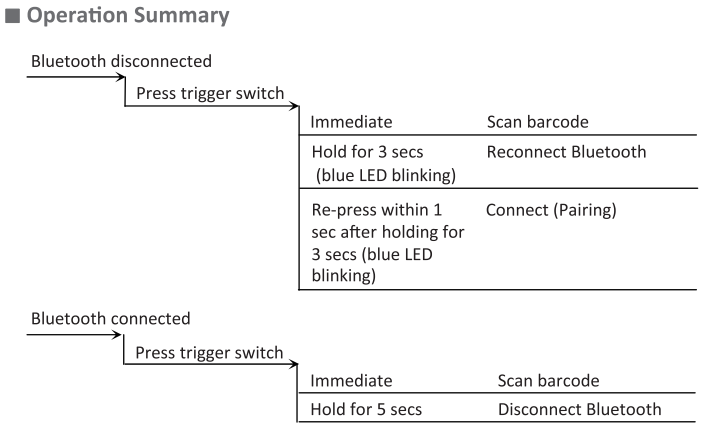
■ Operation Summary

Bluetooth disconnected

Press trigger switch

| Immediate | Scan barcode |
|---|---|
| Hold for 3 secs (blue LED blinking) | Reconnect Bluetooth |
| Re-press within 1 sec after holding for 3 secs (blue LED blinking) | Connect (Pairing) |

Bluetooth connected

Press trigger switch

| Immediate | Scan barcode |
|---|---|
| Hold for 5 secs | Disconnect Bluetooth |